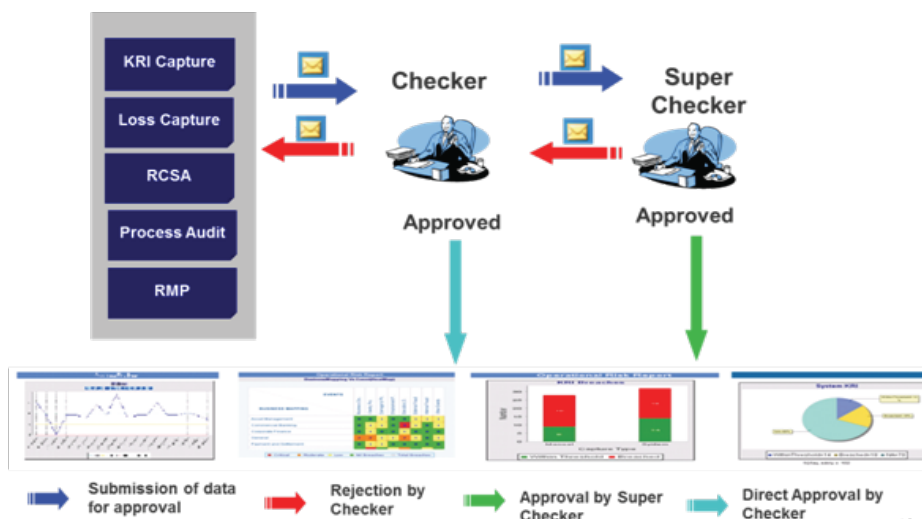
KRI Capture

Loss Capture

RCSA

Process Audit

RMP

Checker

Super Checker

Approved

Approved

Operational Risk Report

KRI Breaches

System KRI

Submission of data for approval

Rejection by Checker

Approval by Super Checker

Direct Approval by Checker